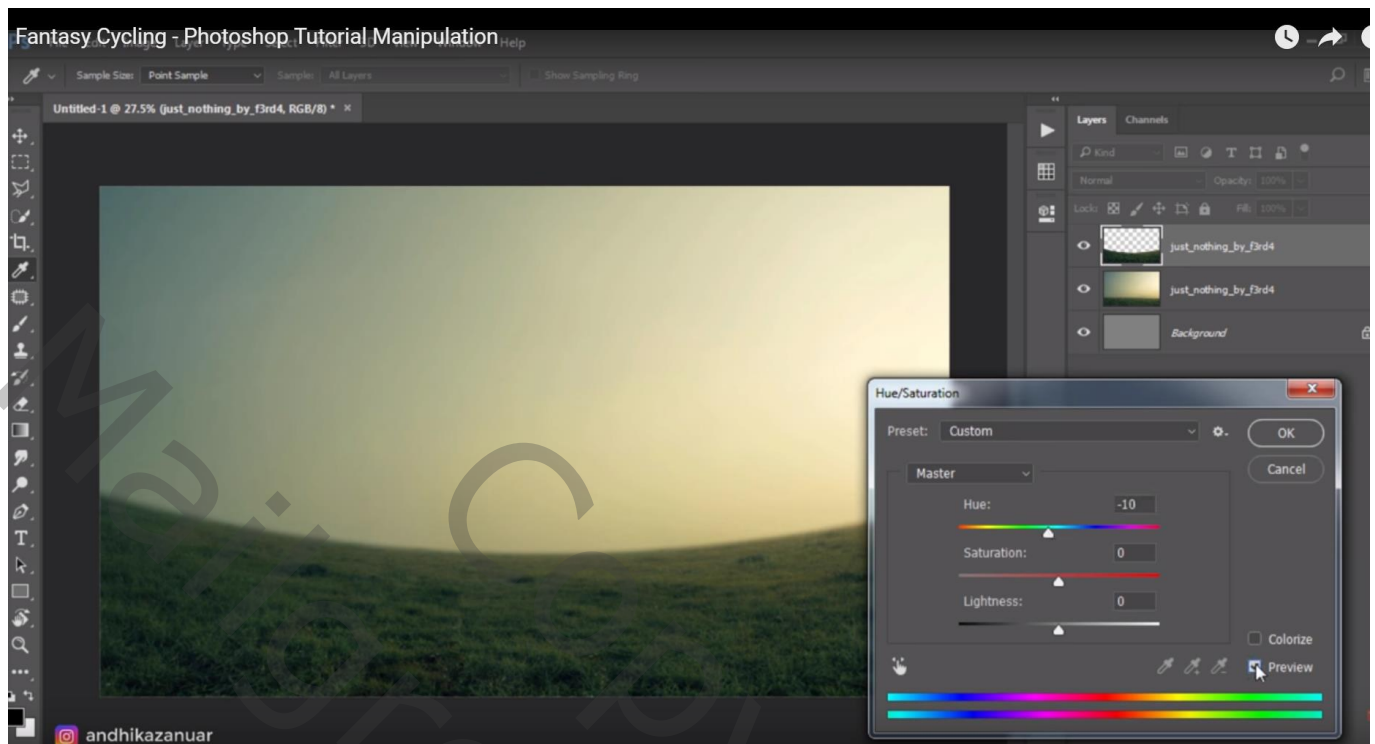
Fantasy Cycling - Photoshop Tutorial Manipulation Help

Sample Size: Point Sample Sample: All Layers Show Sampling Ring

Untitled-1 @ 27.5% (just_nothing_by_f3rd4, RGB/8) * ×

Layers Channels

Kind

Normal Opacity: 100%

Lock: Fill: 100%

just_nothing_by_f3rd4

just_nothing_by_f3rd4

Background

Hue/Saturation

Preset: Custom

OK

Cancel

Master

Hue: -10

Saturation: 0

Lightness: 0

Colorize

Preview

andhikazanuar